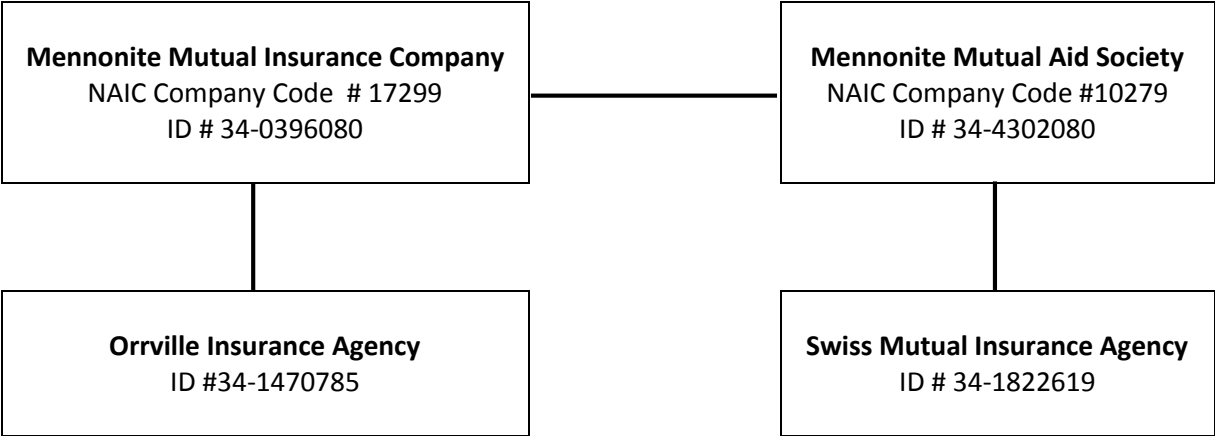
Mennonite Mutual Insurance Company
NAIC Company Code # 17299
ID # 34-0396080

Mennonite Mutual Aid Society
NAIC Company Code #10279
ID # 34-4302080

Orrville Insurance Agency
ID #34-1470785

Swiss Mutual Insurance Agency
ID # 34-1822619